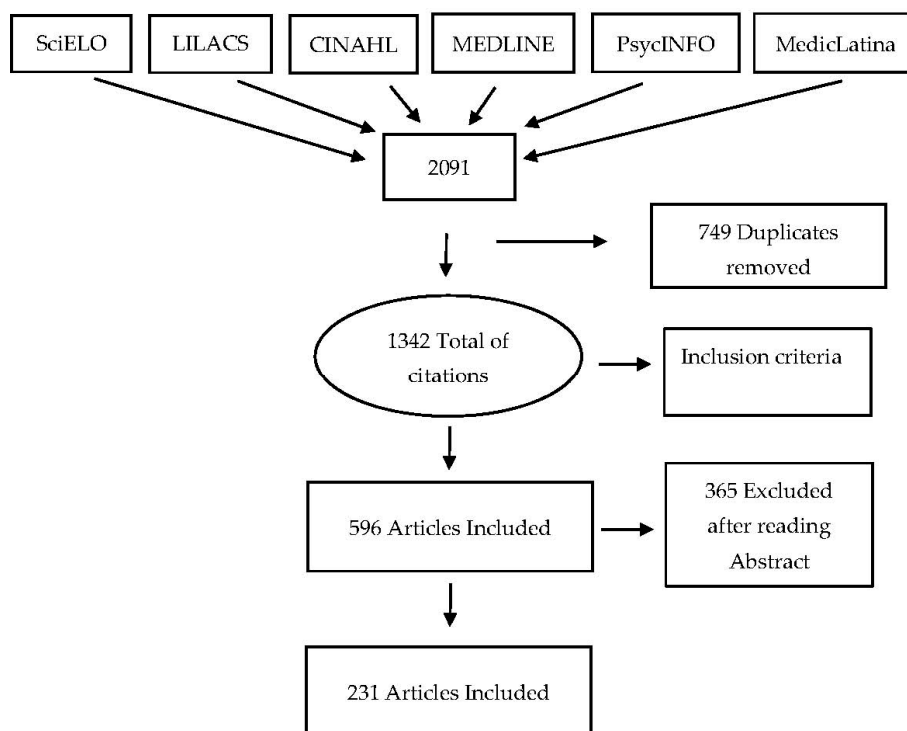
SciELO

LILACS

CINAHL

MEDLINE

PsycINFO

MedicLatina

2091

749 Duplicates removed

1342 Total of citations

Inclusion criteria

596 Articles Included

365 Excluded after reading Abstract

231 Articles Included